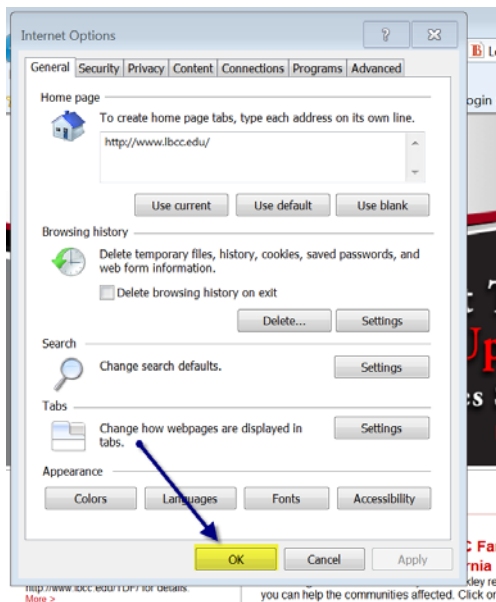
Internet Options

?

General | Security | Privacy | Content | Connections | Programs | Advanced

Home page

To create home page tabs, type each address on its own line.

http://www.lbcc.edu/

Use current | Use default | Use blank

Browsing history

Delete temporary files, history, cookies, saved passwords, and web form information.

Delete browsing history on exit

Delete... | Settings

Search

Change search defaults.

Settings

Tabs

Change how webpages are displayed in tabs.

Settings

Appearance

Colors | Languages | Fonts | Accessibility

OK | Cancel | Apply

Lo

ogin

C Fa

rnia

kley re

you can help the communities affected. Click o

http://www.lbcc.edu/TDF/ for details

More >